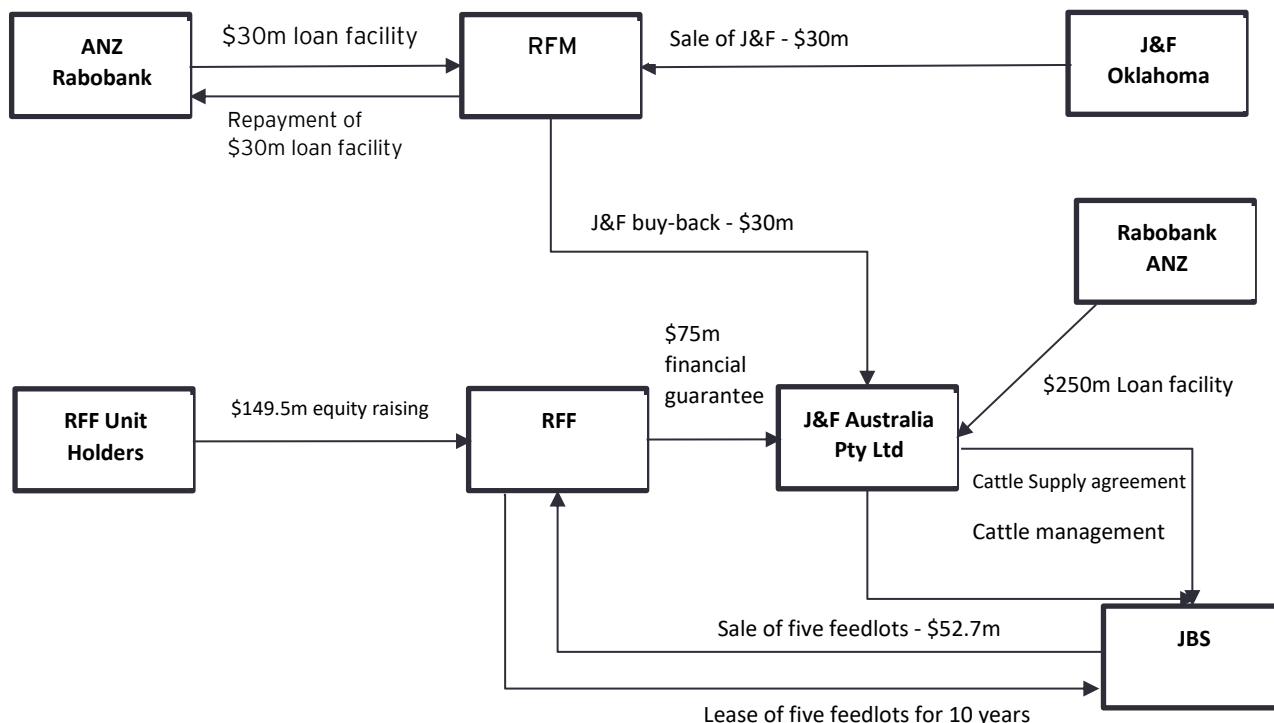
ANZ
Rabobank

$30m loan facility

RFM

Sale of J&F - $30m

J&F
Oklahoma

Repayment of
$30m loan facility

J&F buy-back - $30m

Rabobank
ANZ

$75m
financial
guarantee

$250m Loan facility

RFF Unit
Holders

$149.5m equity raising

RFF

J&F Australia
Pty Ltd

Cattle Supply agreement

Cattle management

Sale of five feedlots - $52.7m

JBS

Lease of five feedlots for 10 years